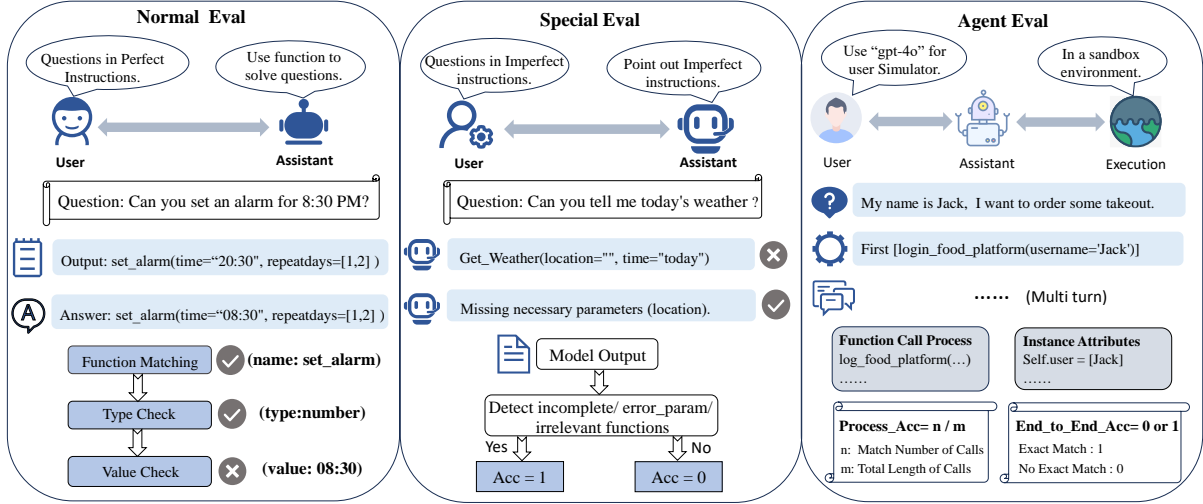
Normal Eval

Questions in Perfect Instructions.

Use function to solve questions.

User

Assistant

Question: Can you set an alarm for 8:30 PM?

Output: set_alarm(time="20:30", repeatdays=[1,2] )

Answer: set_alarm(time="08:30", repeatdays=[1,2] )

Function Matching (name: set_alarm)

Type Check (type:number)

Value Check (value: 08:30)

Special Eval

Questions in Imperfect instructions.

Point out Imperfect instructions.

User

Assistant

Question: Can you tell me today's weather ?

Get_Weather(location="", time="today")

Missing necessary parameters (location).

Model Output

Detect incomplete/ error_param/ irrelevant functions

Yes

No

Acc = 1

Acc = 0

Agent Eval

Use "gpt-4o" for user Simulator.

In a sandbox environment.

User

Assistant

Execution

My name is Jack, I want to order some takeout.

First [login_food_platform(username='Jack')]

...... (Multi turn)

Function Call Process
log_food_platform(...)
......

Instance Attributes
Self.user = [Jack]
......

Process_Acc= n / m
n: Match Number of Calls
m: Total Length of Calls

End_to_End_Acc= 0 or 1
Exact Match : 1
No Exact Match : 0